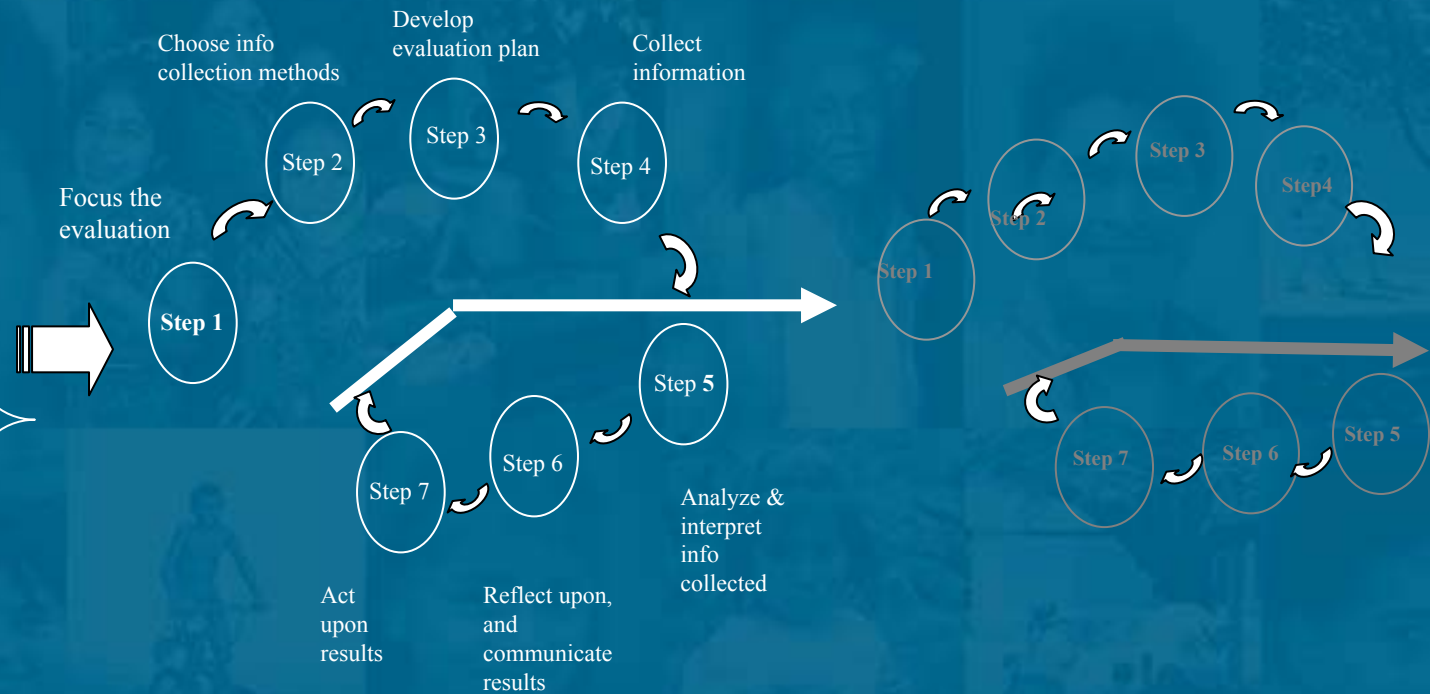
Choose info collection methods

Develop evaluation plan

Collect information

Step 2

Step 3

Step 4

Focus the evaluation

Step 1

Step 5

Step 6

Step 7

Analyze & interpret info collected

Act upon results

Reflect upon, and communicate results

Step 1

Step 2

Step 3

Step4

Step 7

Step 6

Step 5